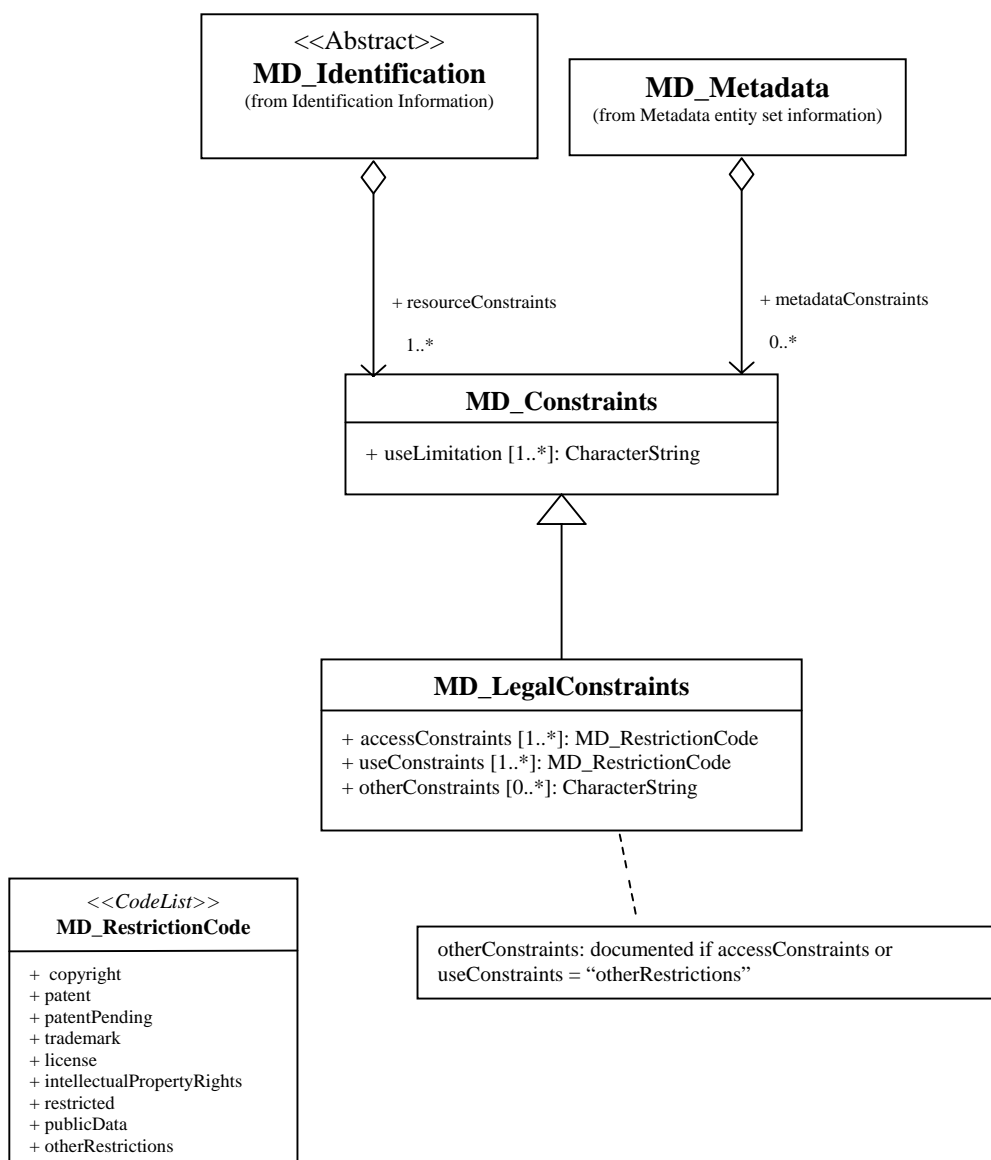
<<Abstract>>
MD_Identification
(from Identification Information)

MD_Metadata
(from Metadata entity set information)

+ resourceConstraints
1..*

+ metadataConstraints
0..*

MD_Constraints
+ useLimitation [1..*]: CharacterString

MD_LegalConstraints
+ accessConstraints [1..*]: MD_RestrictionCode
+ useConstraints [1..*]: MD_RestrictionCode
+ otherConstraints [0..*]: CharacterString

<<CodeList>>
MD_RestrictionCode
+ copyright
+ patent
+ patentPending
+ trademark
+ license
+ intellectualPropertyRights
+ restricted
+ publicData
+ otherRestrictions

otherConstraints: documented if accessConstraints or useConstraints = "otherRestrictions"